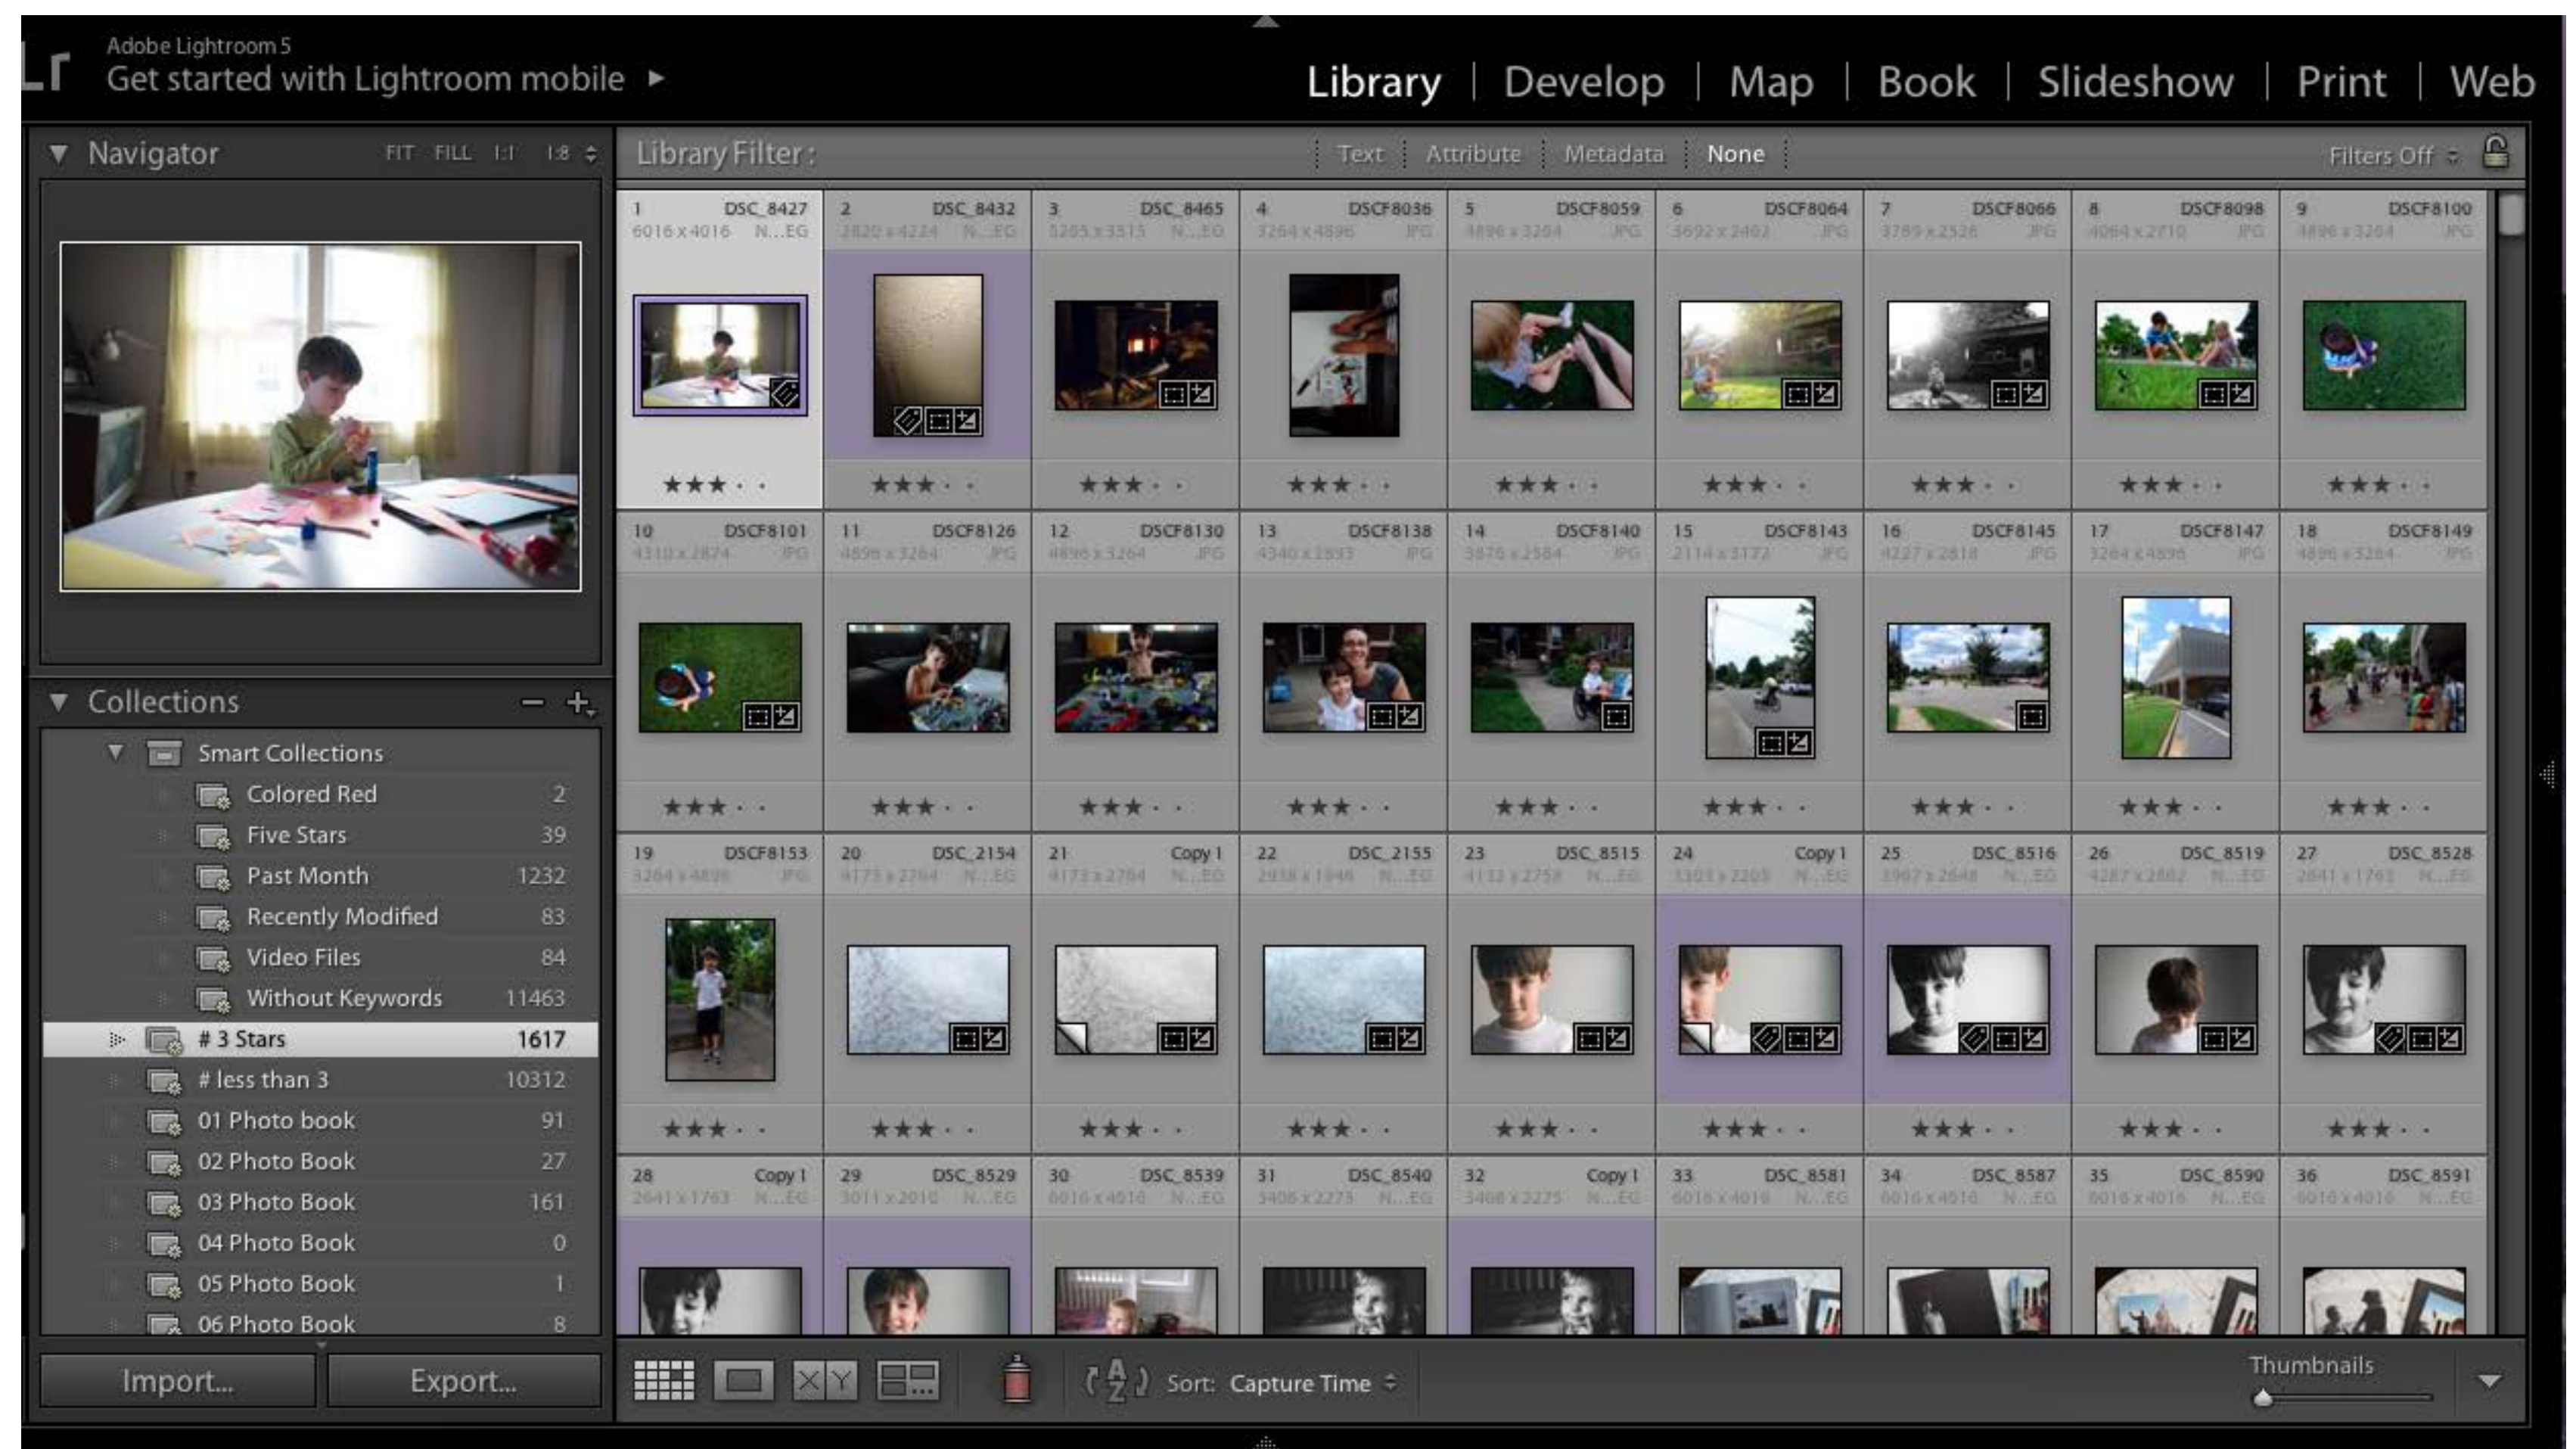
Lr
Adobe Lightroom 5
Get started with Lightroom mobile ►

Library | Develop | Map | Book | Slideshow | Print | Web

Navigator FIT FILL 1:1 1:8

Collections

Smart Collections
Colored Red 2
Five Stars 39
Past Month 1232
Recently Modified 83
Video Files 84
Without Keywords 11463
# 3 Stars 1617
# less than 3 10312
01 Photo book 91
02 Photo Book 27
03 Photo Book 161
04 Photo Book 0
05 Photo Book 1
06 Photo Book 8

Import... Export...

Library Filter : Text Attribute Metadata None Filters Off

1 DSC_8427 6016 x 4016 N...EG
2 DSC_8432
3 DSC_8465
4 DSCF8036
5 DSCF8059
6 DSCF8064
7 DSCF8066
8 DSCF8098
9 DSCF8100
10 DSCF8101
11 DSCF8126
12 DSCF8130
13 DSCF8138
14 DSCF8140
15 DSCF8143
16 DSCF8145
17 DSCF8147
18 DSCF8149
19 DSCF8153
20 DSC_2154
21 Copy 1
22 DSC_2155
23 DSC_8515
24 Copy 1
25 DSC_8516
26 DSC_8519
27 DSC_8528
28 Copy 1
29 DSC_8529
30 DSC_8539
31 DSC_8540
32 Copy 1
33 DSC_8581
34 DSC_8587
35 DSC_8590
36 DSC_8591

Sort: Capture Time
Thumbnails